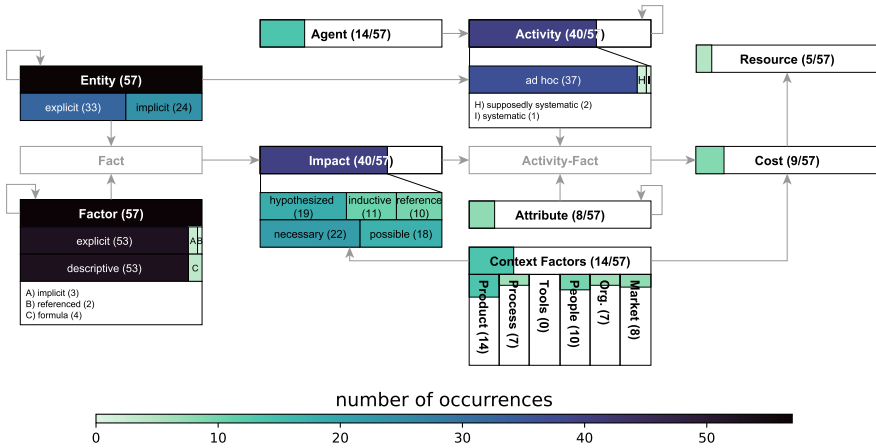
Agent (14/57)

Activity (40/57)

Entity (57)

explicit (33)
implicit (24)

ad hoc (37)
H I

H) supposedly systematic (2)
I) systematic (1)

Resource (5/57)

Fact

Impact (40/57)

Activity-Fact

Cost (9/57)

hypothesized (19)
inductive (11)
reference (10)
necessary (22)
possible (18)

Factor (57)

explicit (53)
A B
descriptive (53)
C

A) implicit (3)
B) referenced (2)
C) formula (4)

Attribute (8/57)

Context Factors (14/57)

Product (14)
Process (7)
Tools (0)
People (10)
Org. (7)
Market (8)

number of occurrences

0
10
20
30
40
50